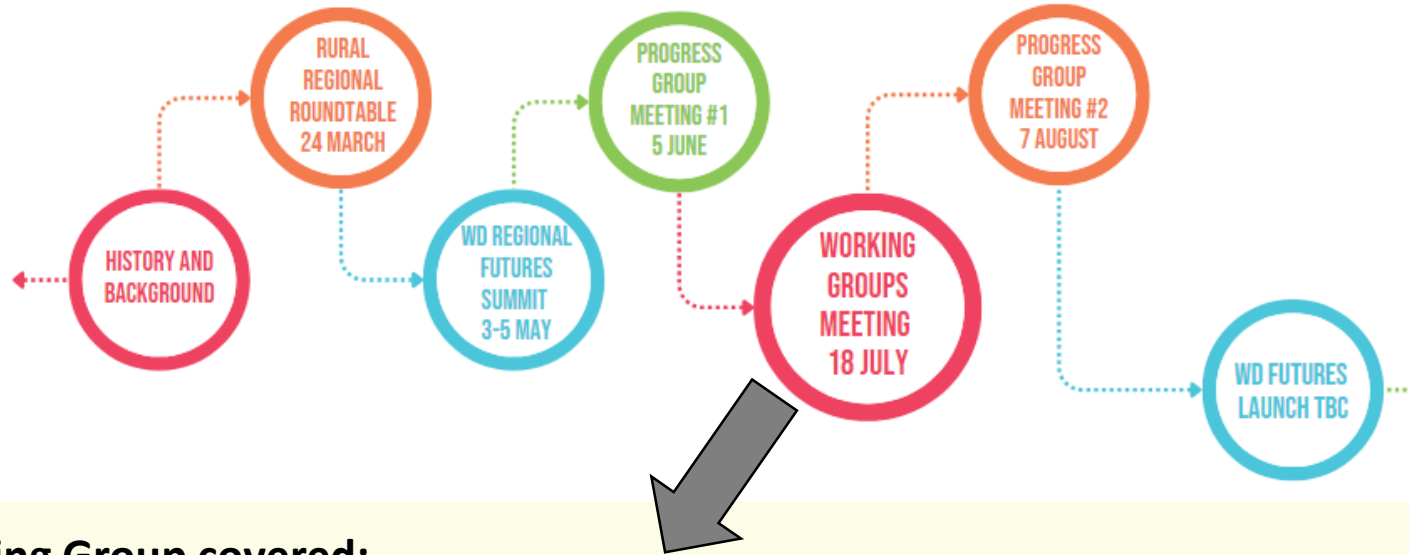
HISTORY AND BACKGROUND

RURAL REGIONAL ROUNDTABLE 24 MARCH

WD REGIONAL FUTURES SUMMIT 3-5 MAY

PROGRESS GROUP MEETING #1 5 JUNE

WORKING GROUPS MEETING 18 JULY

PROGRESS GROUP MEETING #2 7 AUGUST

WD FUTURES LAUNCH TBC

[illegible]ing Group covered: